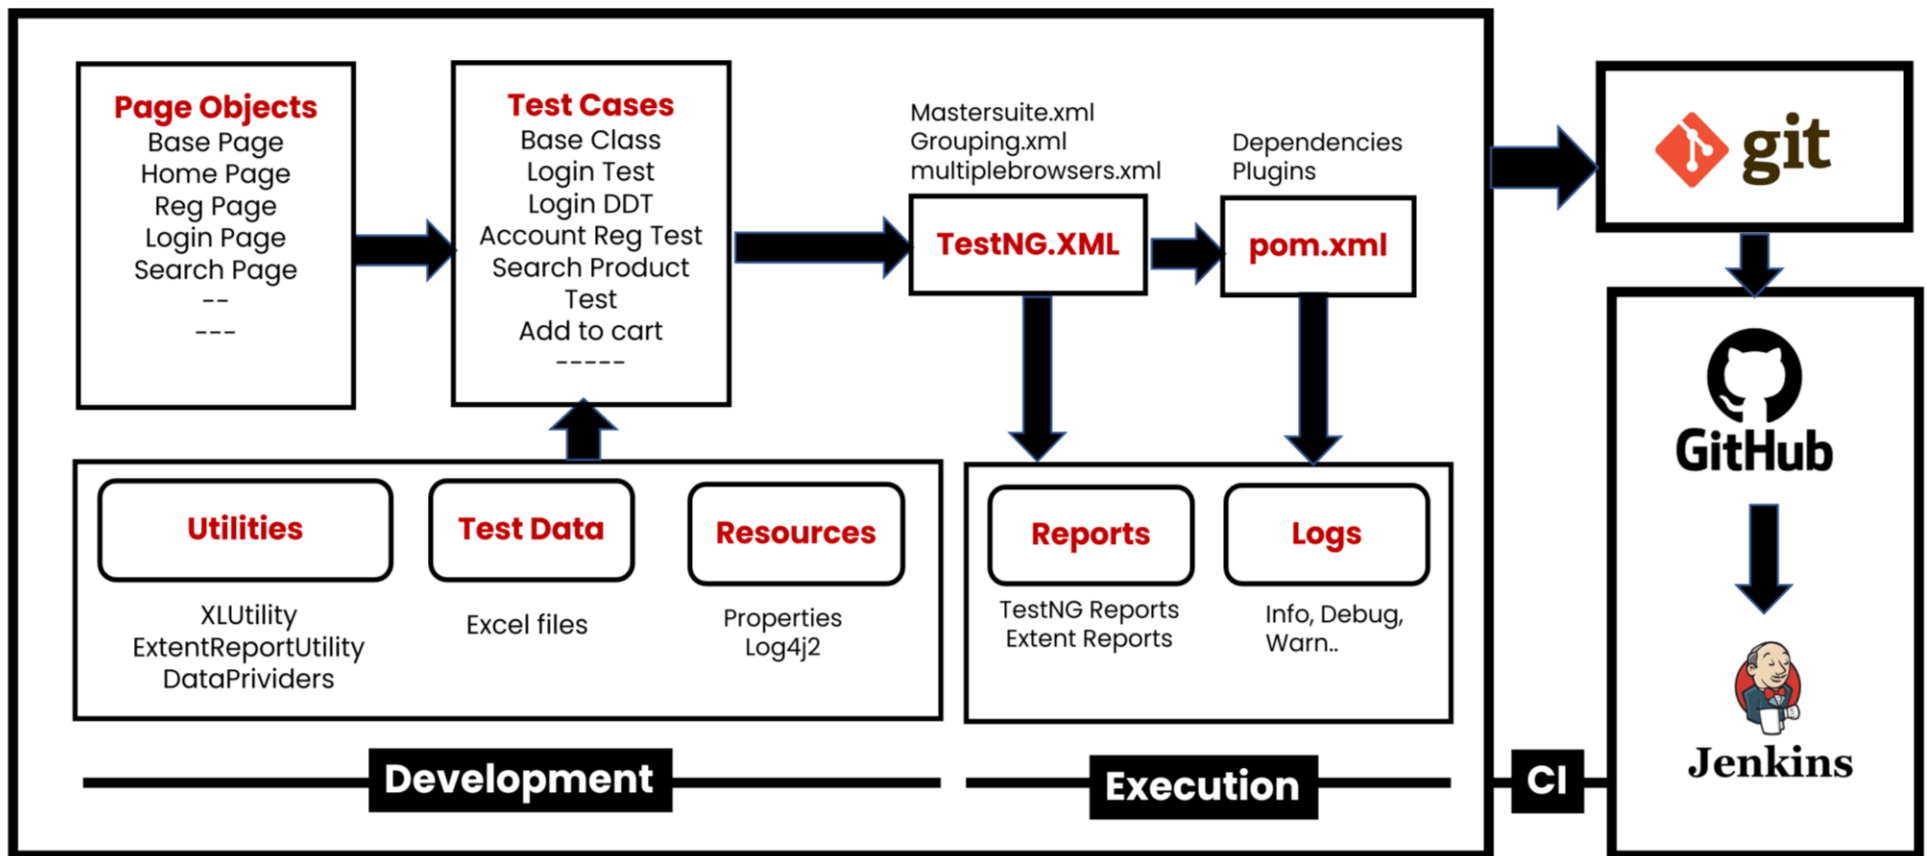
Page Objects
Base Page
Home Page
Reg Page
Login Page
Search Page
--
---

Test Cases
Base Class
Login Test
Login DDT
Account Reg Test
Search Product Test
Add to cart
-----

Mastersuite.xml
Grouping.xml
multiplebrowsers.xml

TestNG.XML

Dependencies
Plugins

pom.xml

git

Utilities

XLUtility
ExtentReportUtility
DataPrividers

Test Data

Excel files

Resources

Properties
Log4j2

Reports

TestNG Reports
Extent Reports

Logs

Info, Debug, Warn..

GitHub

Jenkins

Development

Execution

CI